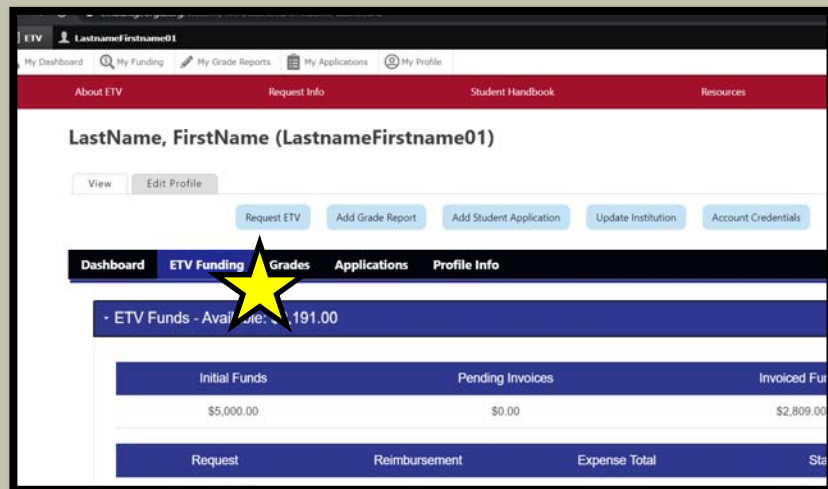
ETV LastnameFirstname01

My Dashboard My Funding My Grade Reports My Applications My Profile

About ETV Request Info Student Handbook Resources

LastName, FirstName (LastnameFirstname01)

View Edit Profile

Request ETV Add Grade Report Add Student Application Update Institution Account Credentials

Dashboard ETV Funding Grades Applications Profile Info

- ETV Funds - Ava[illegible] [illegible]191.00

| Initial Funds | Pending Invoices | Invoiced Fu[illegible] |
|---|---|---|
| $5,000.00 | $0.00 | $2,809.00 |

| Request | Reimbursement | Expense Total | Sta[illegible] |
|---|---|---|---|